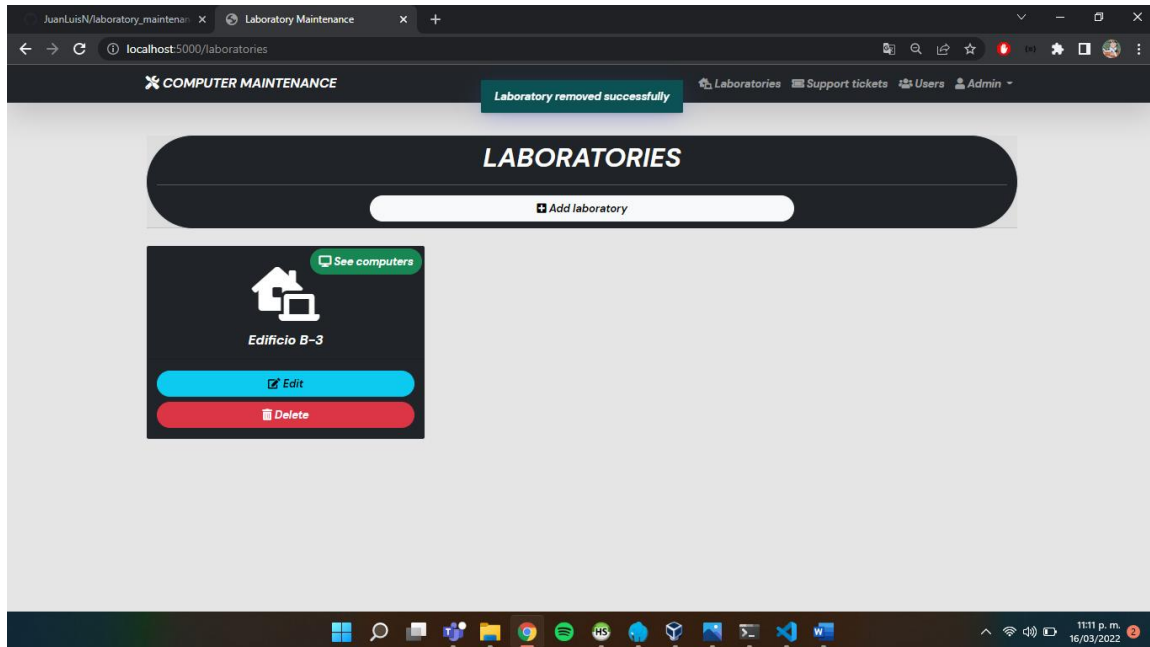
JuanLuisN/laboratory_maintenan ×
Laboratory Maintenance ×
+

localhost:5000/laboratories

COMPUTER MAINTENANCE
Laboratory removed successfully
Laboratories Support tickets Users Admin

LABORATORIES

Add laboratory

See computers

Edificio B-3

Edit

Delete

11:11 p. m.
16/03/2022
2